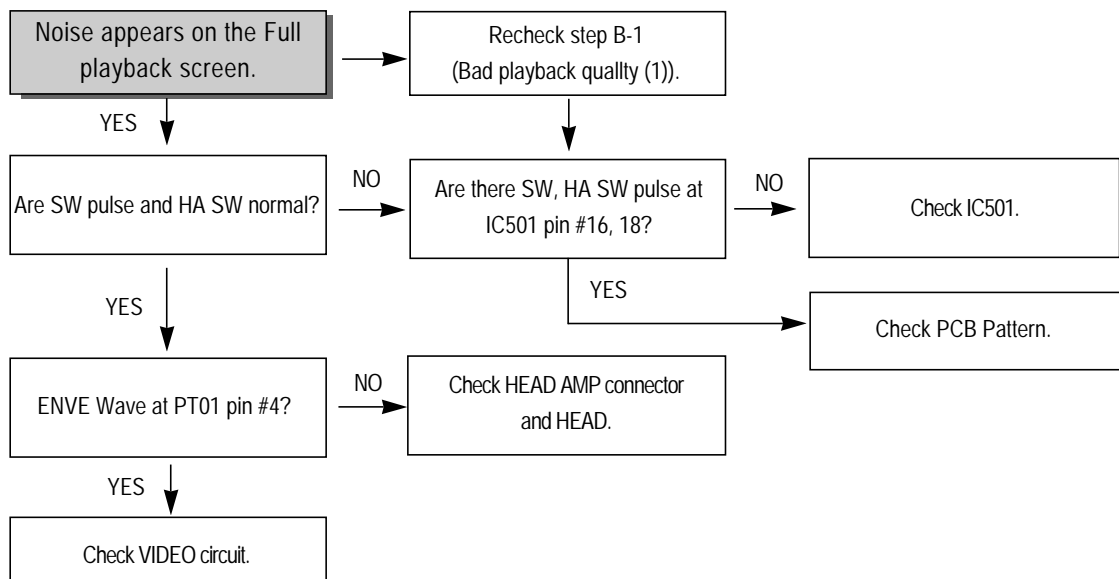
Noise appears on the Full playback screen.

Recheck step B-1 (Bad playback quallty (1)).

YES

Are SW pulse and HA SW normal?

NO

Are there SW, HA SW pulse at IC501 pin #16, 18?

NO

Check IC501.

YES

YES

Check PCB Pattern.

ENVE Wave at PT01 pin #4?

NO

Check HEAD AMP connector and HEAD.

YES

Check VIDEO circuit.